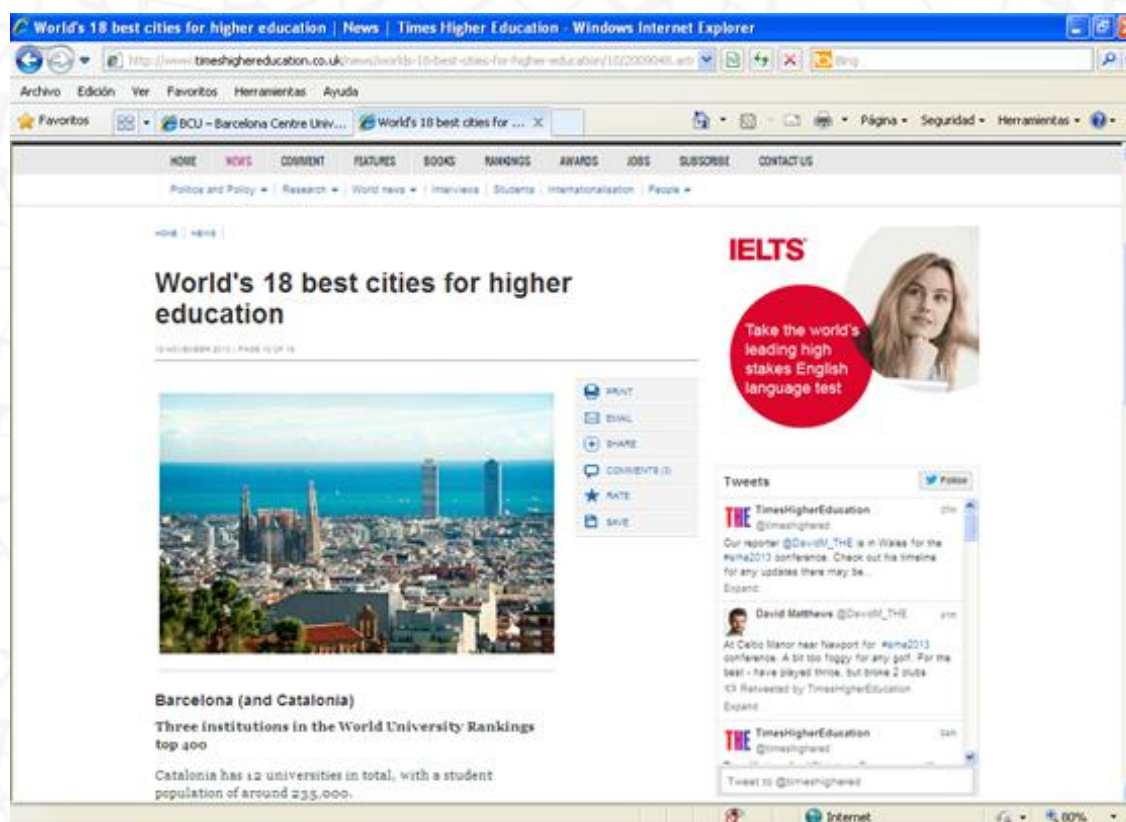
World's 18 best cities for higher education | News | Times Higher Education - Windows Internet Explorer

http://www.timeshighereducation.co.uk/news/worlds-18-best-cities-for-higher-education/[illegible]

Bing

Archivo Edición Ver Favoritos Herramientas Ayuda

Favoritos

BCU – Barcelona Centre Univ...

World's 18 best cities for ...

Página Seguridad Herramientas

HOME NEWS COMMENT FEATURES BOOKS RANKINGS AWARDS JOBS SUBSCRIBE CONTACT US

Politics and Policy | Research | World news | Interviews | Students | Internationalisation | People

HOME | NEWS |

World's 18 best cities for higher education

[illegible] NOVEMBER 2013 | PAGE 10 OF 18

PRINT
EMAIL
SHARE
COMMENTS (3)
RATE
SAVE

IELTS

Take the world's leading high stakes English language test

Tweets

Follow

TimesHigherEducation @timeshighered

Our reporter @DavidM_THE is in Wales for the #sma2013 conference. Check out his timeline for any updates there may be...

Expand

David Matthews @DavidM_THE

At Celtic Manor near Newport for #sma2013 conference. A bit too foggy for any golf. For the best - have played thrice, but broke 2 clubs

Retweeted by TimesHigherEducation

Expand

TimesHigherEducation @timeshighered

Tweet to @timeshighered

Barcelona (and Catalonia)

Three institutions in the World University Rankings top 400

Catalonia has 12 universities in total, with a student population of around 235,000.

Internet

80%